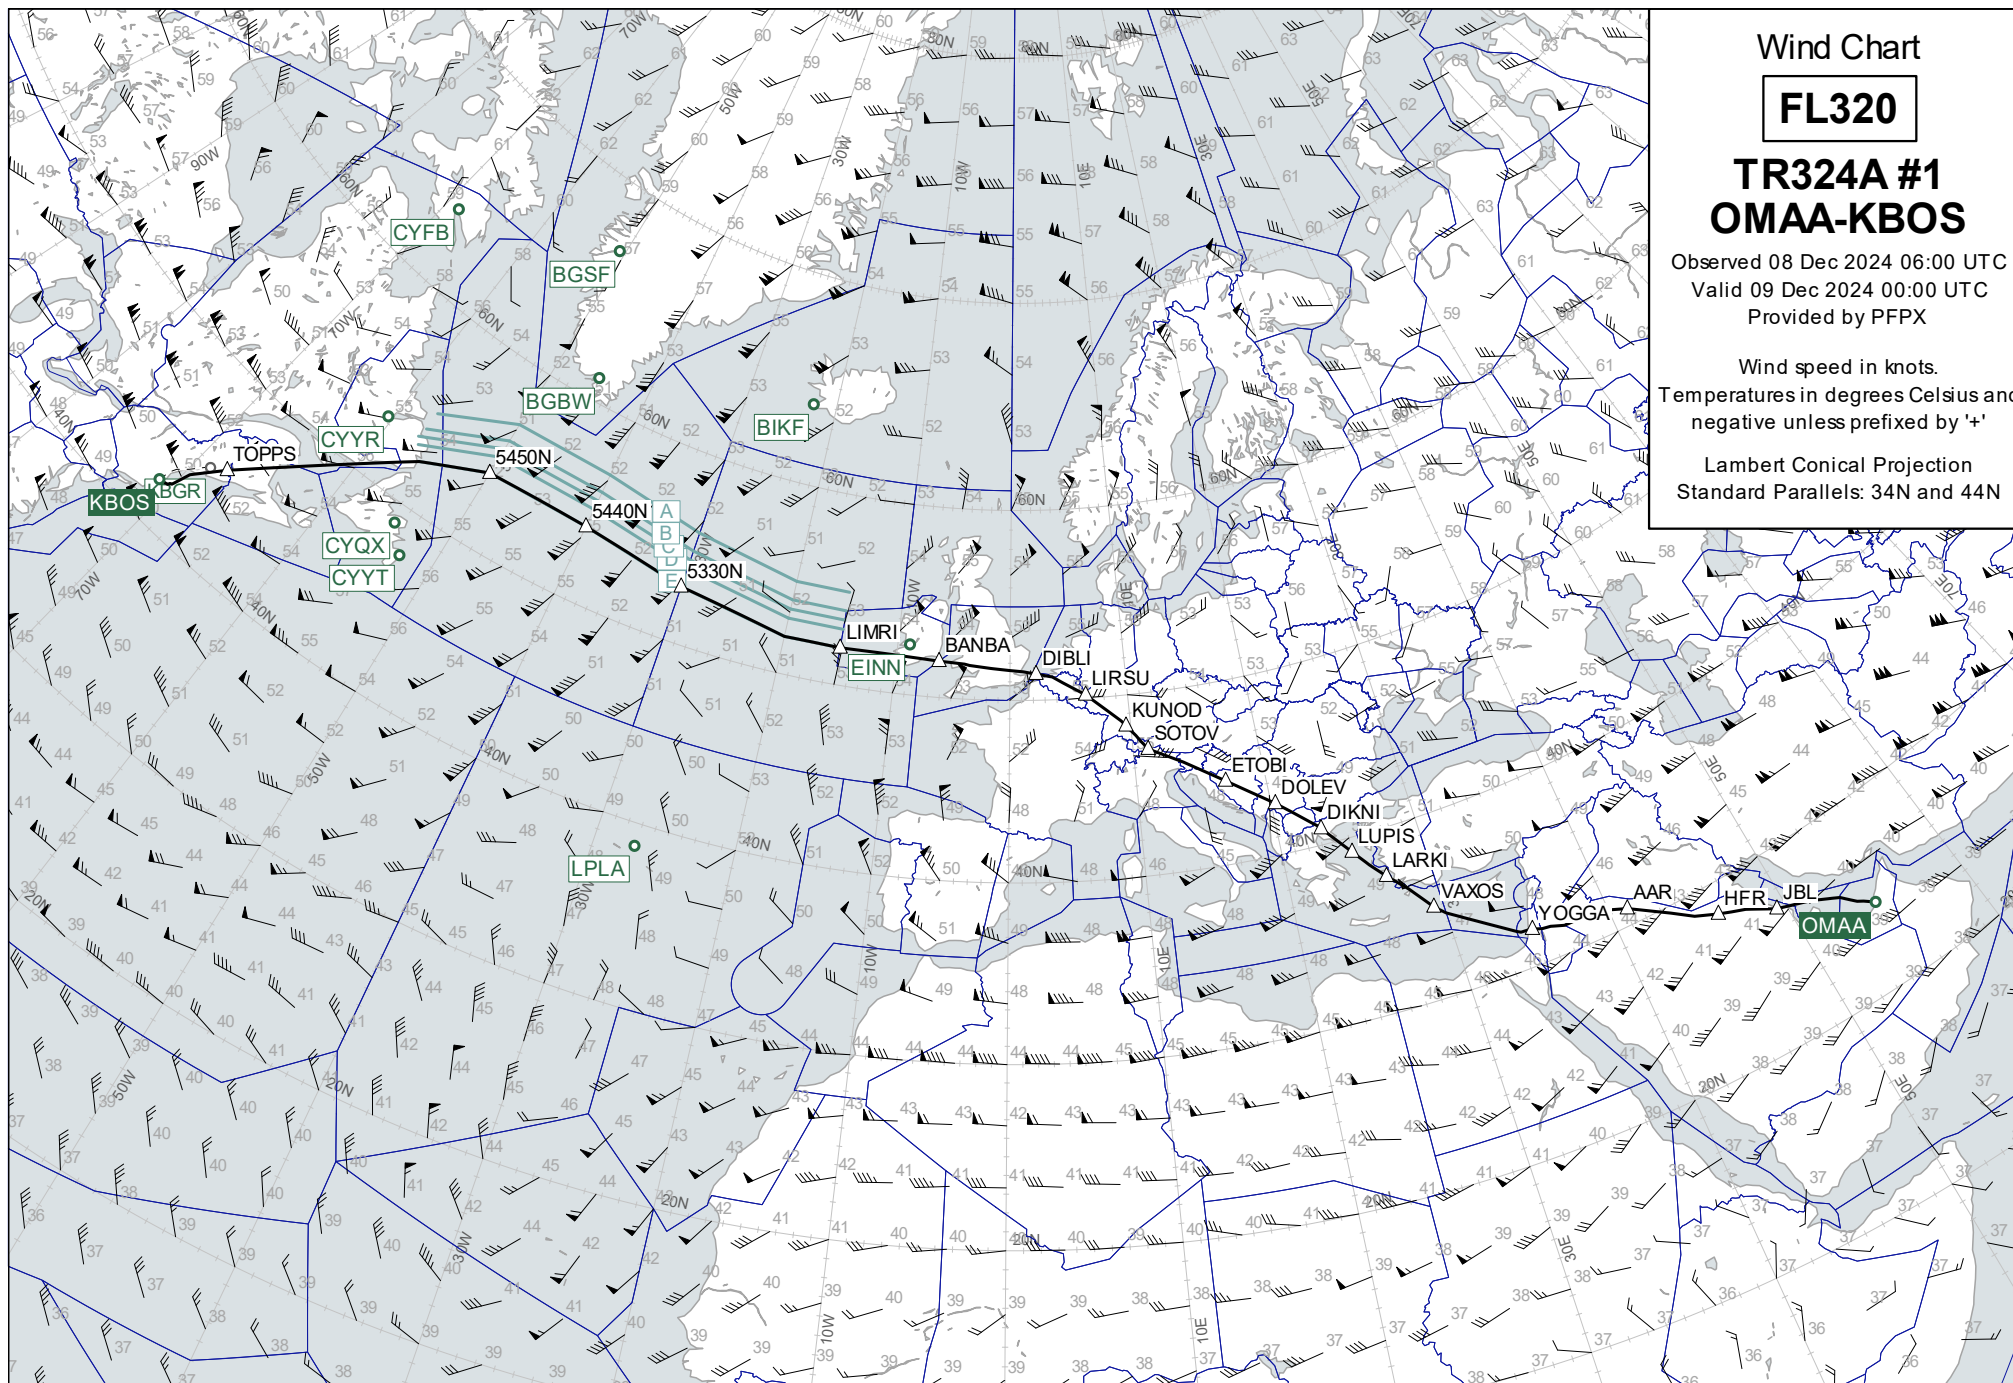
Wind Chart

FL320

TR324A #1
OMAA-KBOS

Observed 08 Dec 2024 06:00 UTC
Valid 09 Dec 2024 00:00 UTC
Provided by PFPX

Wind speed in knots.
Temperatures in degrees Celsius and negative unless prefixed by '+'

Lambert Conical Projection
Standard Parallels: 34N and 44N

KBOS
KBGR
TOPPS
CYYR
CYFB
BGSF
BGBW
BIKF
CYQX
CYYT
5450N
5440N
5330N
A
B
C
D
E
LIMRI
EINN
BANBA
DIBLI
LIRSU
KUNOD
SOTOV
ETOBI
DOLEV
DIKNI
LUPIS
LARKI
VAXOS
YOGGA
AAR
HFR
JBL
OMAA
LPLA

90W
70W
60N
50N
40N
30N
20N
50W
30W
10W
10E
30E
50E
70E